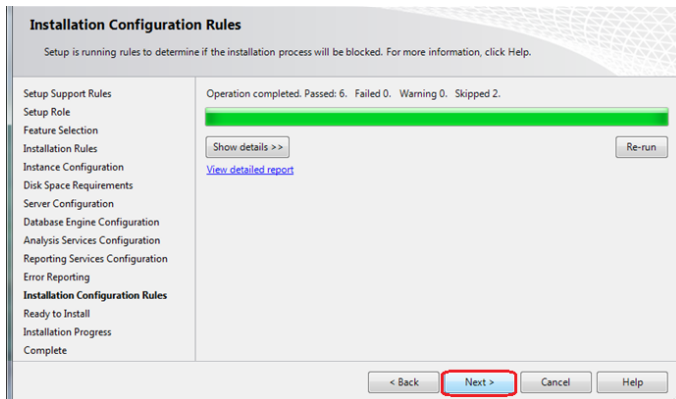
Installation Configuration Rules

Setup is running rules to determine if the installation process will be blocked. For more information, click Help.

Setup Support Rules
Setup Role
Feature Selection
Installation Rules
Instance Configuration
Disk Space Requirements
Server Configuration
Database Engine Configuration
Analysis Services Configuration
Reporting Services Configuration
Error Reporting
Installation Configuration Rules
Ready to Install
Installation Progress
Complete

Operation completed. Passed: 6. Failed 0. Warning 0. Skipped 2.

Show details >>

Re-run

View detailed report

< Back

Next >

Cancel

Help